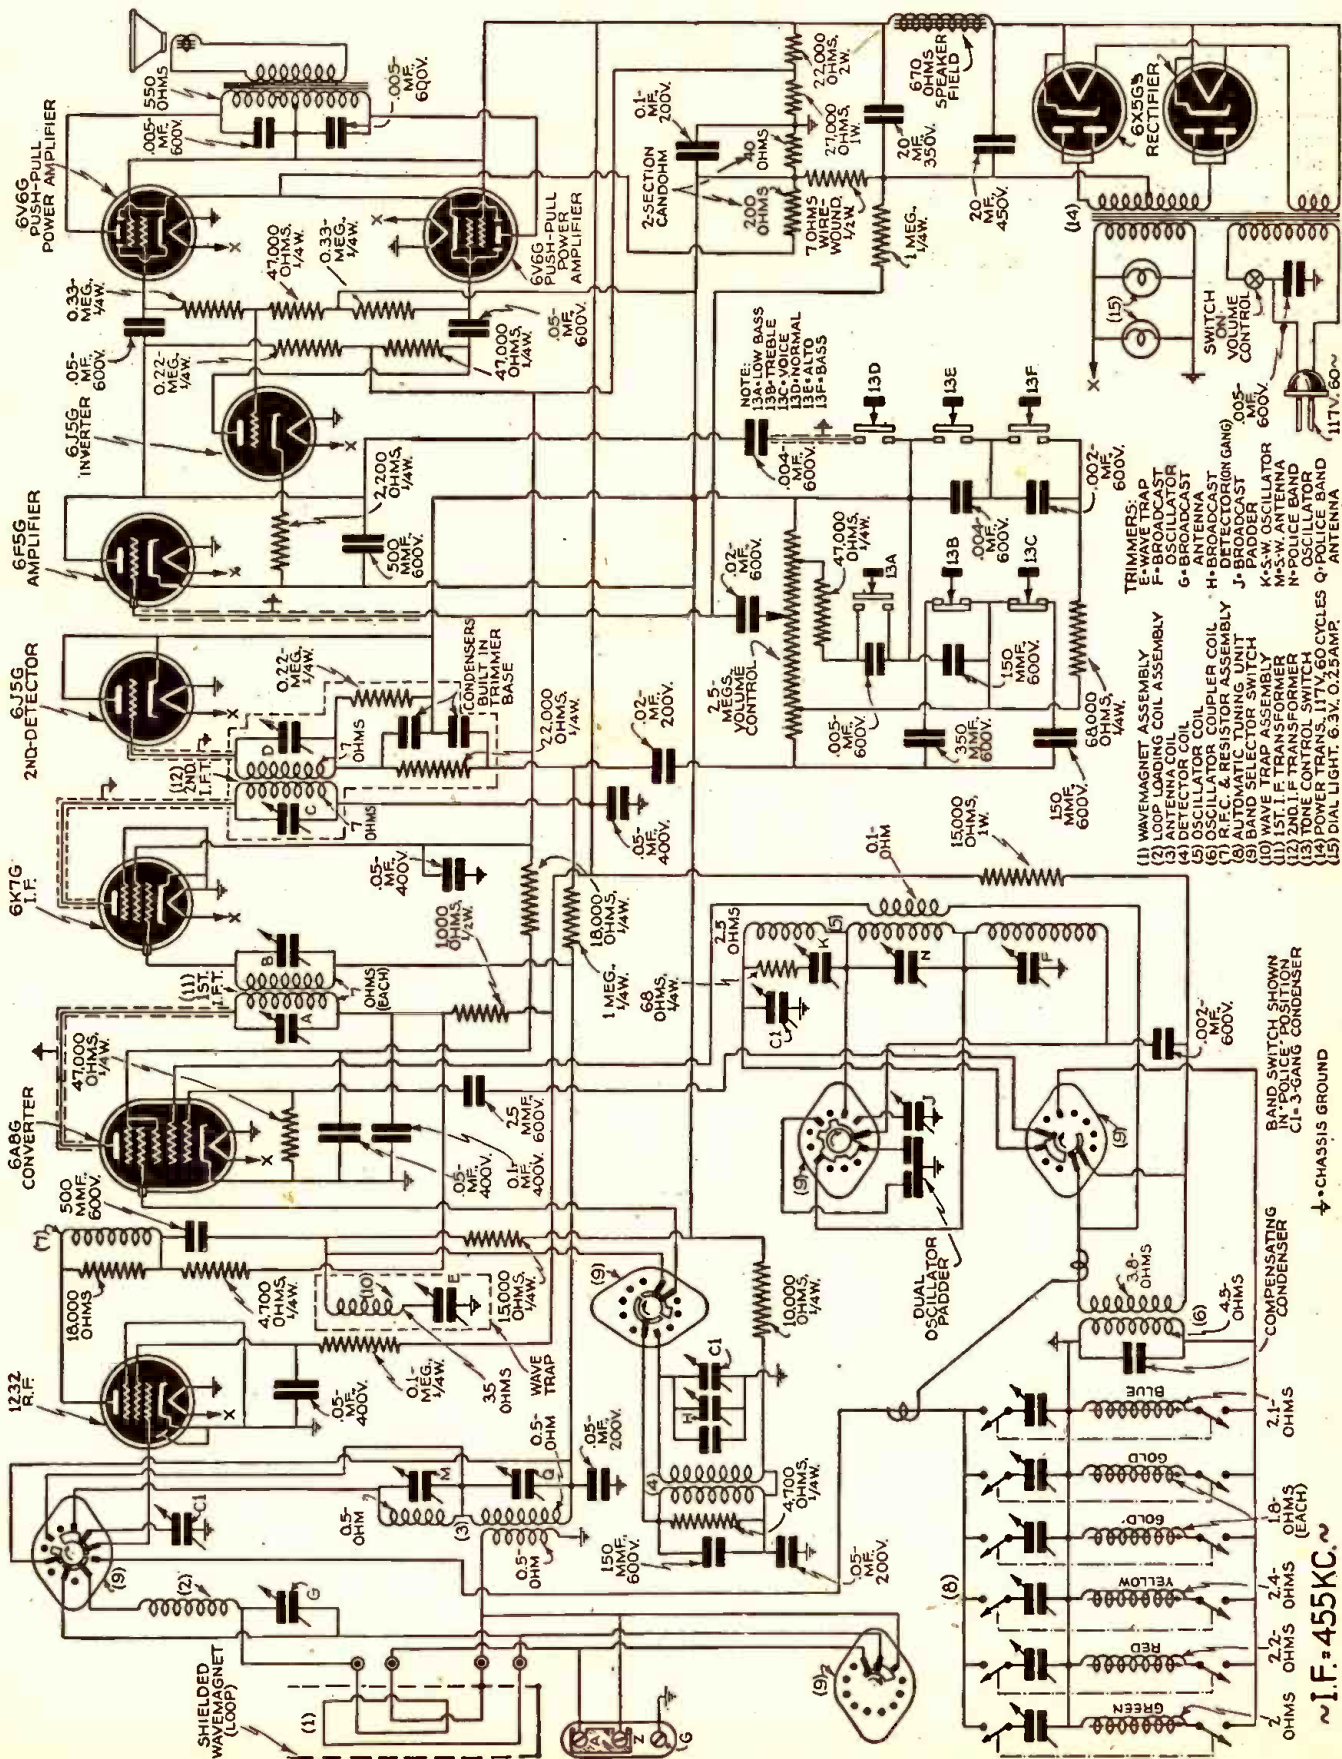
6V6G PUSH-PULL POWER AMPLIFIER

550 OHMS

.005-MF. 600V.

.005-MF. 600V.

0.33-MEG. 1/4W.

47,000 OHMS, 1/4W.

0.33-MEG. 1/4W.

6V6G PUSH-PULL POWER AMPLIFIER

.05-MF. 600V.

0.22-MEG. 1/4W.

47,000 OHMS, 1/4W.

.05-MF. 600V.

6J5G INVERTER

2,200 OHMS, 1/4W.

500 MMF. 600V.

6F5G AMPLIFIER

6J5G 2ND-DETECTOR

0.22-MEG. 1/4W.

CONDENSERS BUILT IN TRIMMER BASE

7 OHMS

(12) 2ND. I.F.T.

7 OHMS

22,000 OHMS, 1/4W.

.02-MF. 200V.

.05-MF. 400V.

6K7G I.F.

.05-MF. 400V.

1,000 OHMS, 1/2W.

18,000 OHMS, 1/4W.

(11) 1ST. I.F.T.

7 OHMS (EACH)

1 MEG. 1/4W.

68 OHMS, 1/4W.

2.5 OHMS

6A8G CONVERTER

47,000 OHMS, 1/4W.

25 MMF. 600V.

.05-MF. 400V.

0.1-MF. 400V.

500 MMF. 600V.

(7)

18,000 OHMS

4,700 OHMS, 1/4W.

(10)

15,000 OHMS, 1/4W.

1232 R.F.

.05-MF. 400V.

0.1-MEG. 1/4W.

35 OHMS

WAVE TRAP

10,000 OHMS, 1/4W.

0.5-OHM

.05-MF. 200V.

0.5-OHM

(3)

(4)

4,700 OHMS, 1/4W.

0.5-OHM

150 MMF. 600V.

.05-MF. 200V.

SHIELDED WAVEMAGNET (LOOP)

(1)

(2)

(9)

(8)

GREEN

RED

YELLOW

GOLD

GOLD

BLUE

2 OHMS

2.2-OHMS

2.4-OHMS

1.8-OHMS (EACH)

2.1-OHMS

~I.F.=455KC.~

DUAL OSCILLATOR PADDER

3.8-OHMS

4.5-OHMS

(6)

COMPENSATING CONDENSER

⏚=CHASSIS GROUND

BAND SWITCH SHOWN IN "POLICE" POSITION
C1=3-GANG CONDENSER

.002-MF. 600V.

15,000 OHMS, 1W.

0.1-OHM

(5)

150 MMF. 600V.

68,000 OHMS, 1/4W.

350 MMF. 600V.

.005-MF. 600V.

150 MMF. 600V.

2.5-MEGS. VOLUME CONTROL

.02-MF. 600V.

47,000 OHMS, 1/4W.

13A

13B

13C

.004-MF. 600V.

.002-MF. 600V.

13D

13E

13F

.004-MF. 600V.

NOTE: 13A=LOW BASS 13B=TREBLE 13C=VOICE 13D=NORMAL 13E=ALTO 13F=BASS

2-SECTION CANDOHM

0.1-MF. 200V.

40 OHMS

200 OHMS

7 OHMS WIRE WOUND, 1/2W.

1 MEG. 1/4W.

22,000 OHMS, 2W.

27,000 OHMS, 1W.

20 MF. 350V.

20 MF. 450V.

670 OHMS SPEAKER FIELD

6X5GS RECTIFIER

(14)

(15)

SWITCH ON VOLUME CONTROL

.005-MF. 600V.

117V. 60~

TRIMMERS:
E=WAVE TRAP
F=BROADCAST OSCILLATOR
G=BROADCAST ANTENNA
H=BROADCAST DETECTOR(ON GANG)
J=BROADCAST PADDER
K=S-W. OSCILLATOR
M=S-W. ANTENNA
N=POLICE BAND OSCILLATOR
Q=POLICE BAND ANTENNA

(1) WAVEMAGNET ASSEMBLY
(2) LOOP LOADING COIL ASSEMBLY
(3) ANTENNA COIL
(4) DETECTOR COIL
(5) OSCILLATOR COIL
(6) OSCILLATOR COUPLER COIL
(7) R.F.C. & RESISTOR ASSEMBLY
(8) AUTOMATIC TUNING UNIT
(9) BAND SELECTOR SWITCH
(10) WAVE TRAP ASSEMBLY
(11) 1ST. I.F. TRANSFORMER
(12) 2ND. I.F. TRANSFORMER
(13) TONE CONTROL SWITCH
(14) POWER TRANS. 117V. 60 CYCLES
(15) DIAL LIGHT, 6.3V., 0.25AMP.